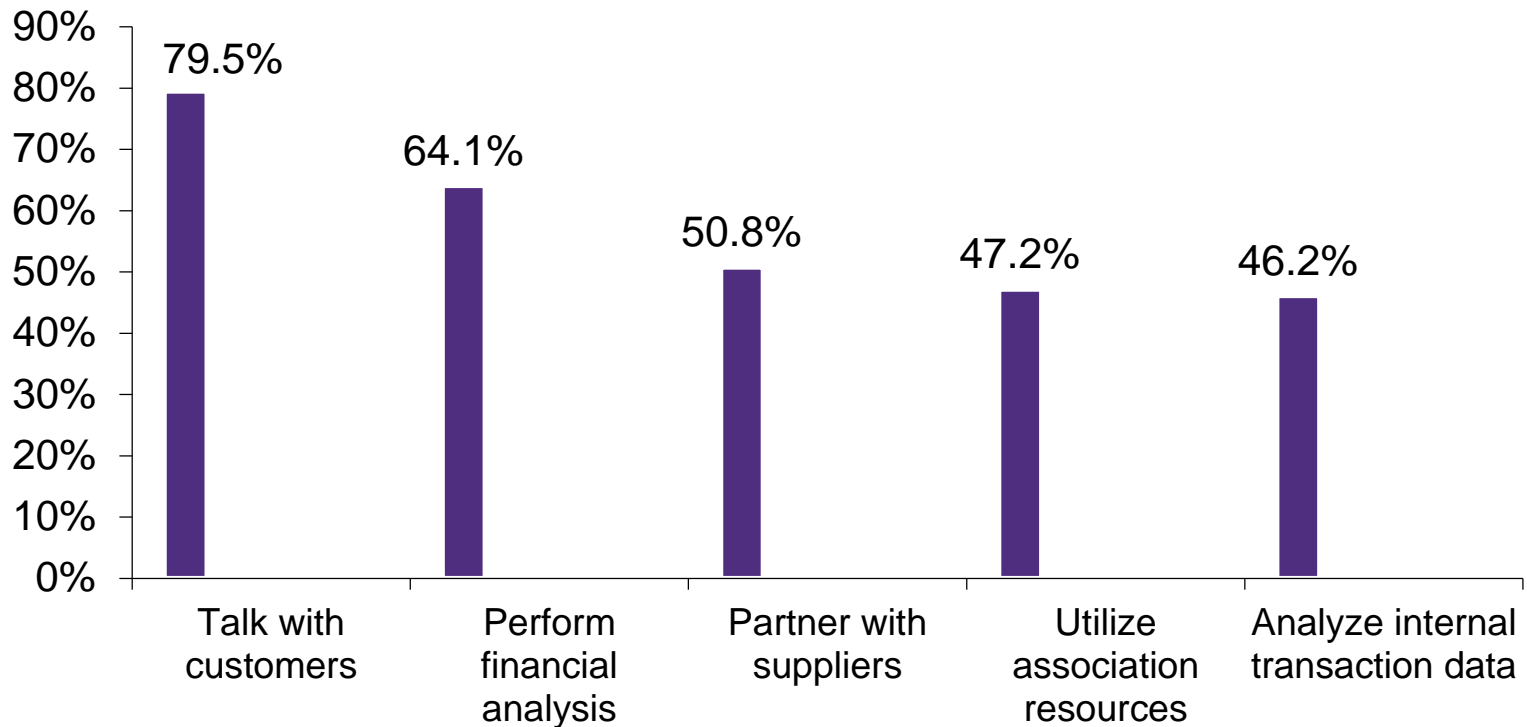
90%
80%
70%
60%
50%
40%
30%
20%
10%
0%

79.5%
64.1%
50.8%
47.2%
46.2%

Talk with customers
Perform financial analysis
Partner with suppliers
Utilize association resources
Analyze internal transaction data